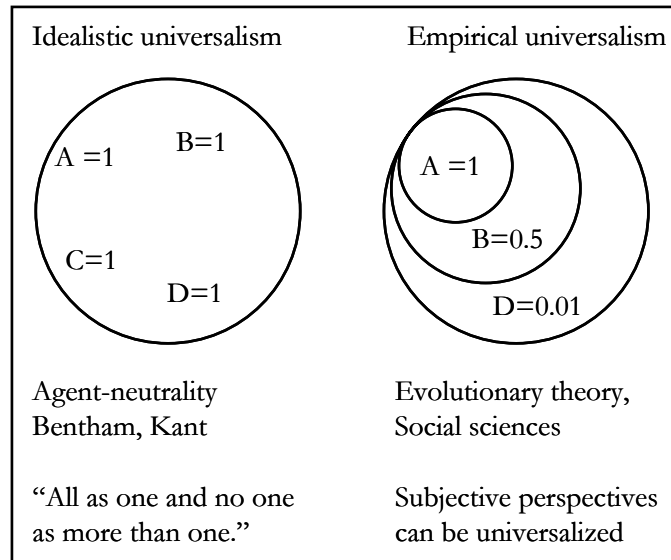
Idealistic universalism

A =1
B=1
C=1
D=1

Agent-neutrality
Bentham, Kant

"All as one and no one as more than one."

Empirical universalism

A =1
B=0.5
D=0.01

Evolutionary theory,
Social sciences

Subjective perspectives can be universalized